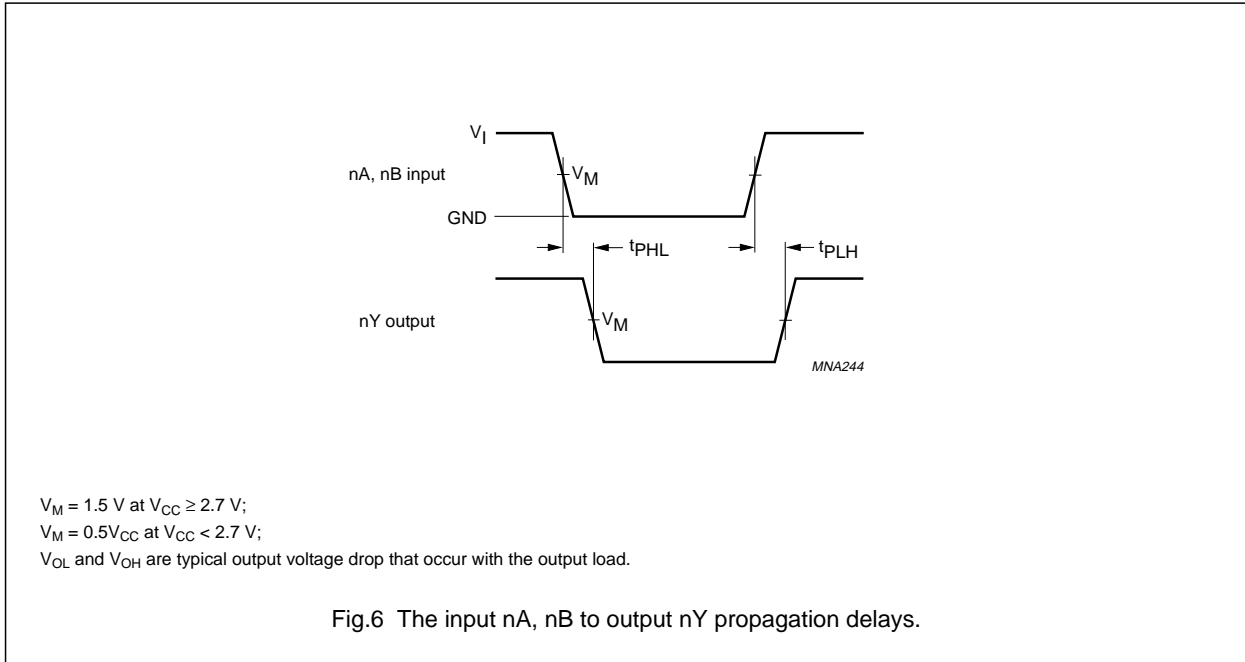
$V_I$

nA, nB input

$V_M$

GND

$t_{PHL}$

$t_{PLH}$

nY output

$V_M$

MNA244

$V_M$ = 1.5 V at $V_{CC} \geq 2.7$ V;
$V_M = 0.5V_{CC}$ at $V_{CC} < 2.7$ V;
$V_{OL}$ and $V_{OH}$ are typical output voltage drop that occur with the output load.

Fig.6 The input nA, nB to output nY propagation delays.